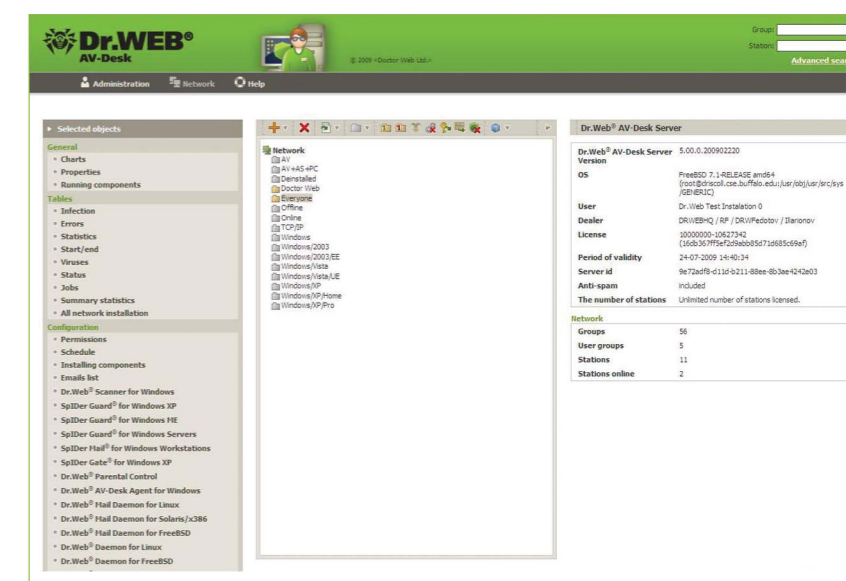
Dr.WEB®
AV-Desk

© 2009 «Doctor Web Ltd.»

Group:
Station:
Advanced sear

Administration  Network  Help

► Selected objects

General
• Charts
• Properties
• Running components
Tables
• Infection
• Errors
• Statistics
• Start/end
• Viruses
• Status
• Jobs
• Summary statistics
• All network installation
Configuration
• Permissions
• Schedule
• Installing components
• Emails list
• Dr.Web® Scanner for Windows
• SpIDer Guard® for Windows XP
• SpIDer Guard® for Windows ME
• SpIDer Guard® for Windows Servers
• SpIDer Mail® for Windows Workstations
• SpIDer Gate® for Windows XP
• Dr.Web® Parental Control
• Dr.Web® AV-Desk Agent for Windows
• Dr.Web® Mail Daemon for Linux
• Dr.Web® Mail Daemon for Solaris/x386
• Dr.Web® Mail Daemon for FreeBSD
• Dr.Web® Daemon for Linux
• Dr.Web® Daemon for FreeBSD

Network
AV
AV+AS+PC
Deinstalled
Doctor Web
Everyone
Offline
Online
TCP/IP
Windows
Windows/2003
Windows/2003/EE
Windows/Vista
Windows/Vista/UE
Windows/XP
Windows/XP/Home
Windows/XP/Pro

Dr.Web® AV-Desk Server

| | |
|---|---|
| Dr.Web® AV-Desk Server Version | 5.00.0.200902220 |
| OS | FreeBSD 7.1-RELEASE amd64 (root@driscoll.cse.buffalo.edu:/usr/obj/usr/src/sys/GENERIC) |
| User | Dr.Web Test Instalation 0 |
| Dealer | DRWEBHQ / RF / DRWFedotov / Ilarionov |
| License | 10000000-10627342 (16db367ff5ef2d9abb85d71d685c69ef) |
| Period of validity | 24-07-2009 14:40:34 |
| Server id | 9e72adf8-d11d-b211-88ee-8b3ae4242e03 |
| Anti-spam | included |
| The number of stations | Unlimited number of stations licensed. |

Network

| | |
|---|---|
| Groups | 56 |
| User groups | 5 |
| Stations | 11 |
| Stations online | 2 |